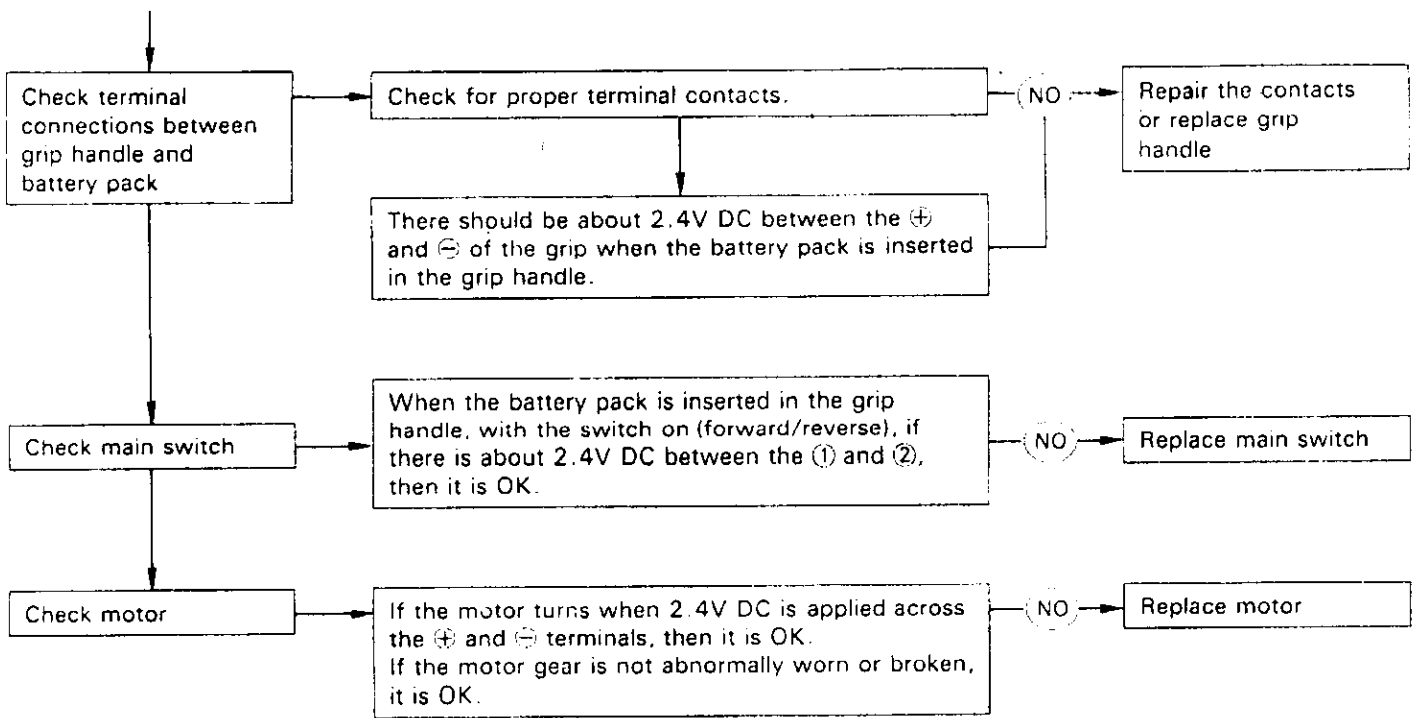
Check terminal connections between grip handle and battery pack

Check for proper terminal contacts.

NO

Repair the contacts or replace grip handle

There should be about 2.4V DC between the ⊕ and ⊖ of the grip when the battery pack is inserted in the grip handle.

Check main switch

When the battery pack is inserted in the grip handle, with the switch on (forward/reverse), if there is about 2.4V DC between the ① and ②, then it is OK.

NO

Replace main switch

Check motor

If the motor turns when 2.4V DC is applied across the ⊕ and ⊖ terminals, then it is OK.
If the motor gear is not abnormally worn or broken, it is OK.

NO

Replace motor